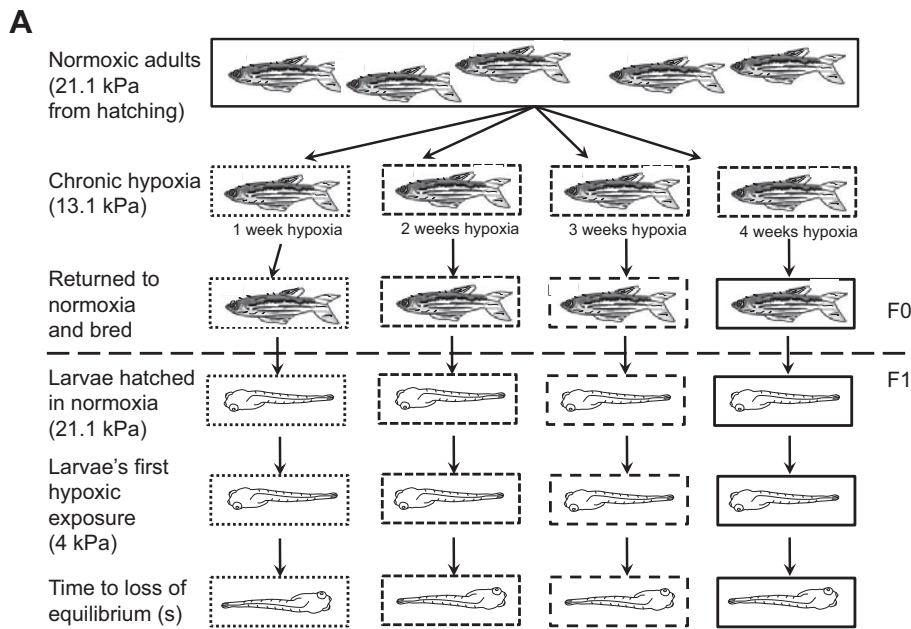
A

Normoxic adults (21.1 kPa from hatching)

Chronic hypoxia (13.1 kPa)

1 week hypoxia

2 weeks hypoxia

3 weeks hypoxia

4 weeks hypoxia

Returned to normoxia and bred

F0

F1

Larvae hatched in normoxia (21.1 kPa)

Larvae's first hypoxic exposure (4 kPa)

Time to loss of equilibrium (s)